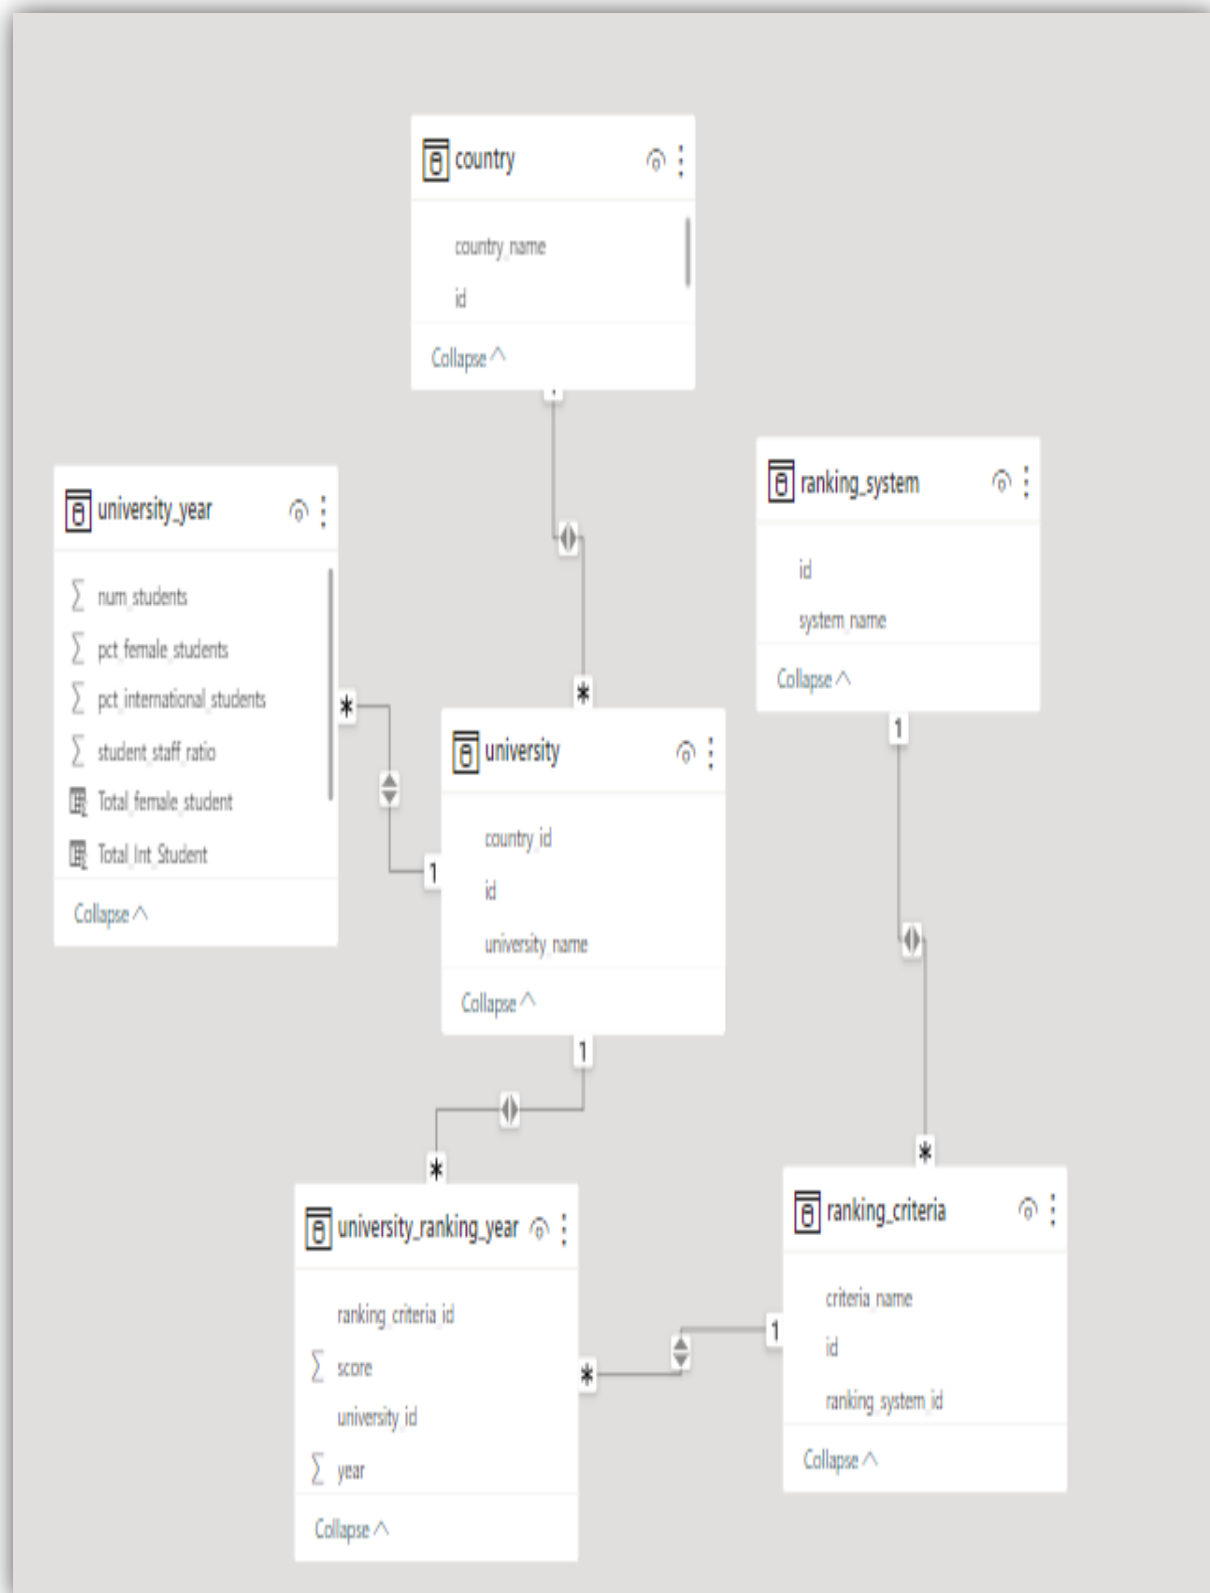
country

country_name

id

Collapse ^

university_year

∑ num_students

∑ pct_female_students

∑ pct_international_students

∑ student_staff_ratio

Total female student

Total Int Student

Collapse ^

ranking_system

id

system_name

Collapse ^

university

country_id

id

university_name

Collapse ^

university_ranking_year

ranking_criteria_id

∑ score

university_id

∑ year

Collapse ^

ranking_criteria

criteria_name

id

ranking_system_id

Collapse ^

1

*

*

1

1

*

1

*

*

1